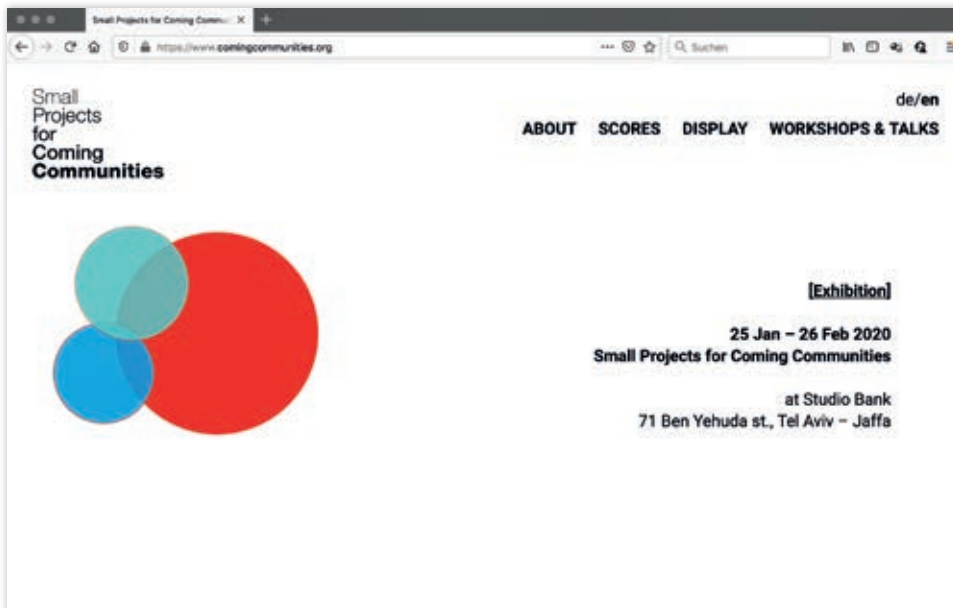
Small Projects for Coming Comm... ×
+
https://www.comingcommunities.org
Suchen

Small
Projects
for
Coming
Communities

de/en

ABOUT SCORES DISPLAY WORKSHOPS & TALKS

[Exhibition]

25 Jan – 26 Feb 2020
Small Projects for Coming Communities

at Studio Bank
71 Ben Yehuda st., Tel Aviv – Jaffa